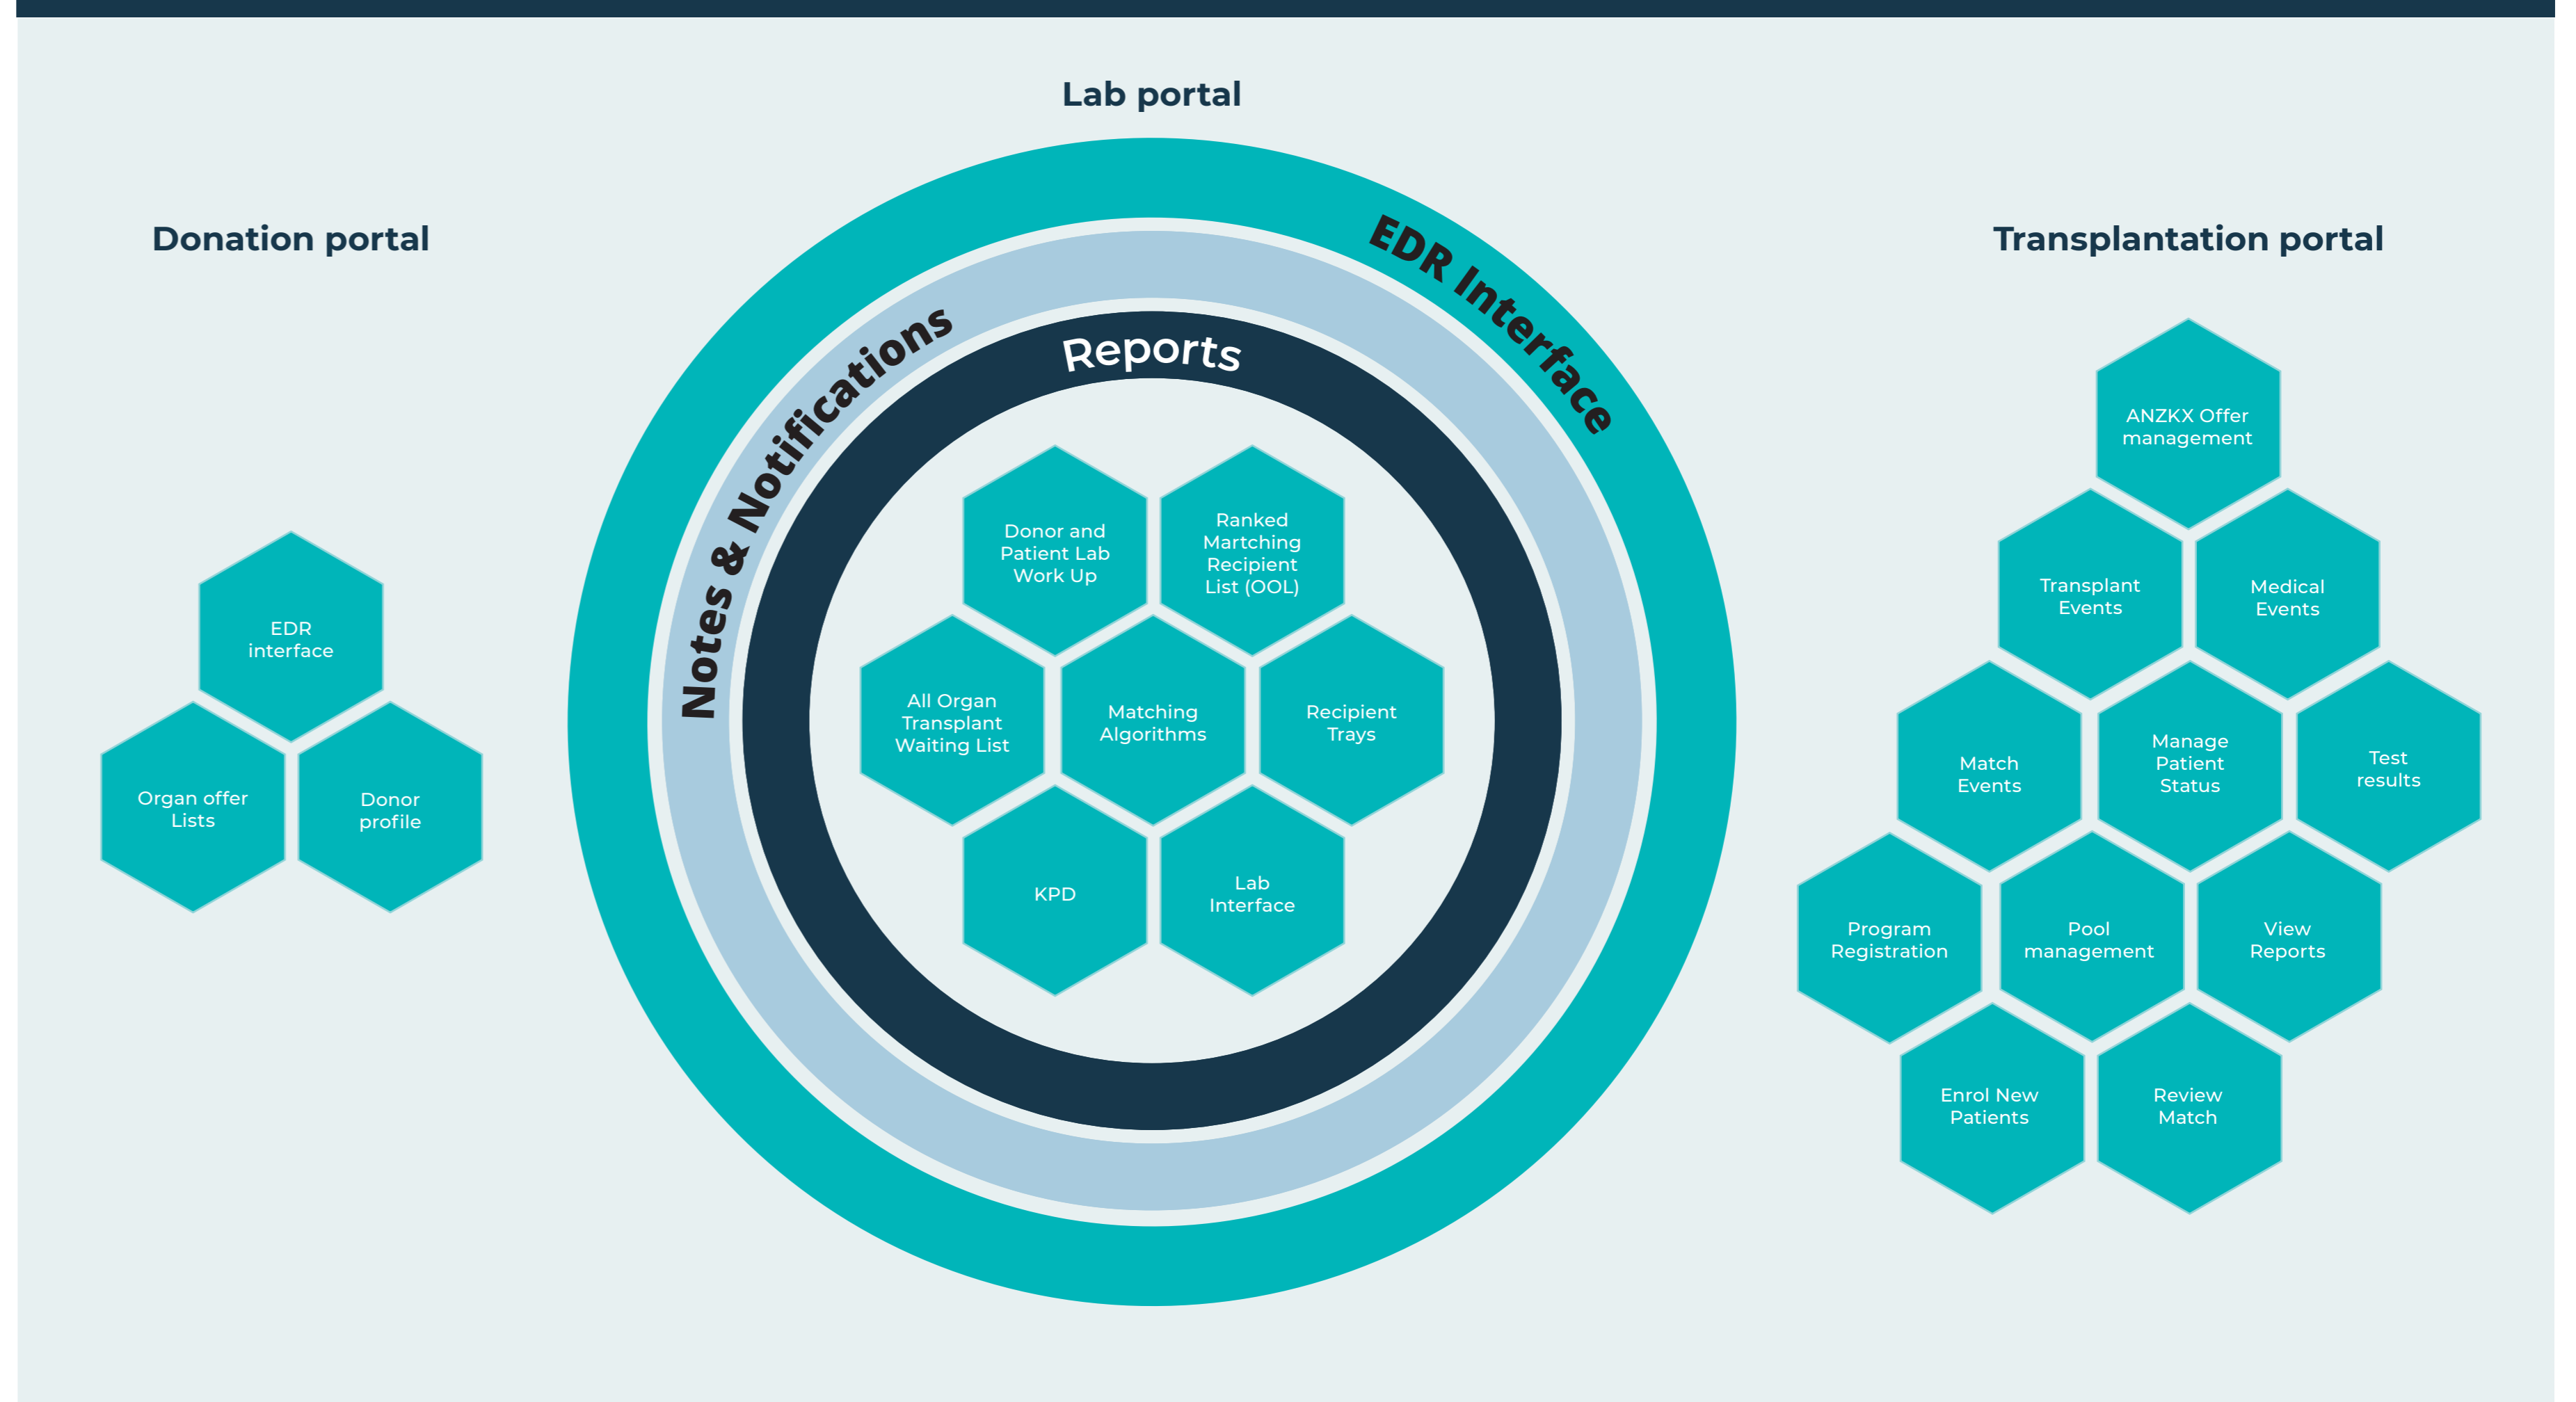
Lab portal

Donation portal

Transplantation portal

EDR Interface

Notes & Notifications

Reports

EDR interface

Organ offer Lists

Donor profile

Donor and Patient Lab Work Up

Ranked Martching Recipient List (OOL)

All Organ Transplant Waiting List

Matching Algorithms

Recipient Trays

KPD

Lab Interface

ANZKX Offer management

Transplant Events

Medical Events

Match Events

Manage Patient Status

Test results

Program Registration

Pool management

View Reports

Enrol New Patients

Review Match